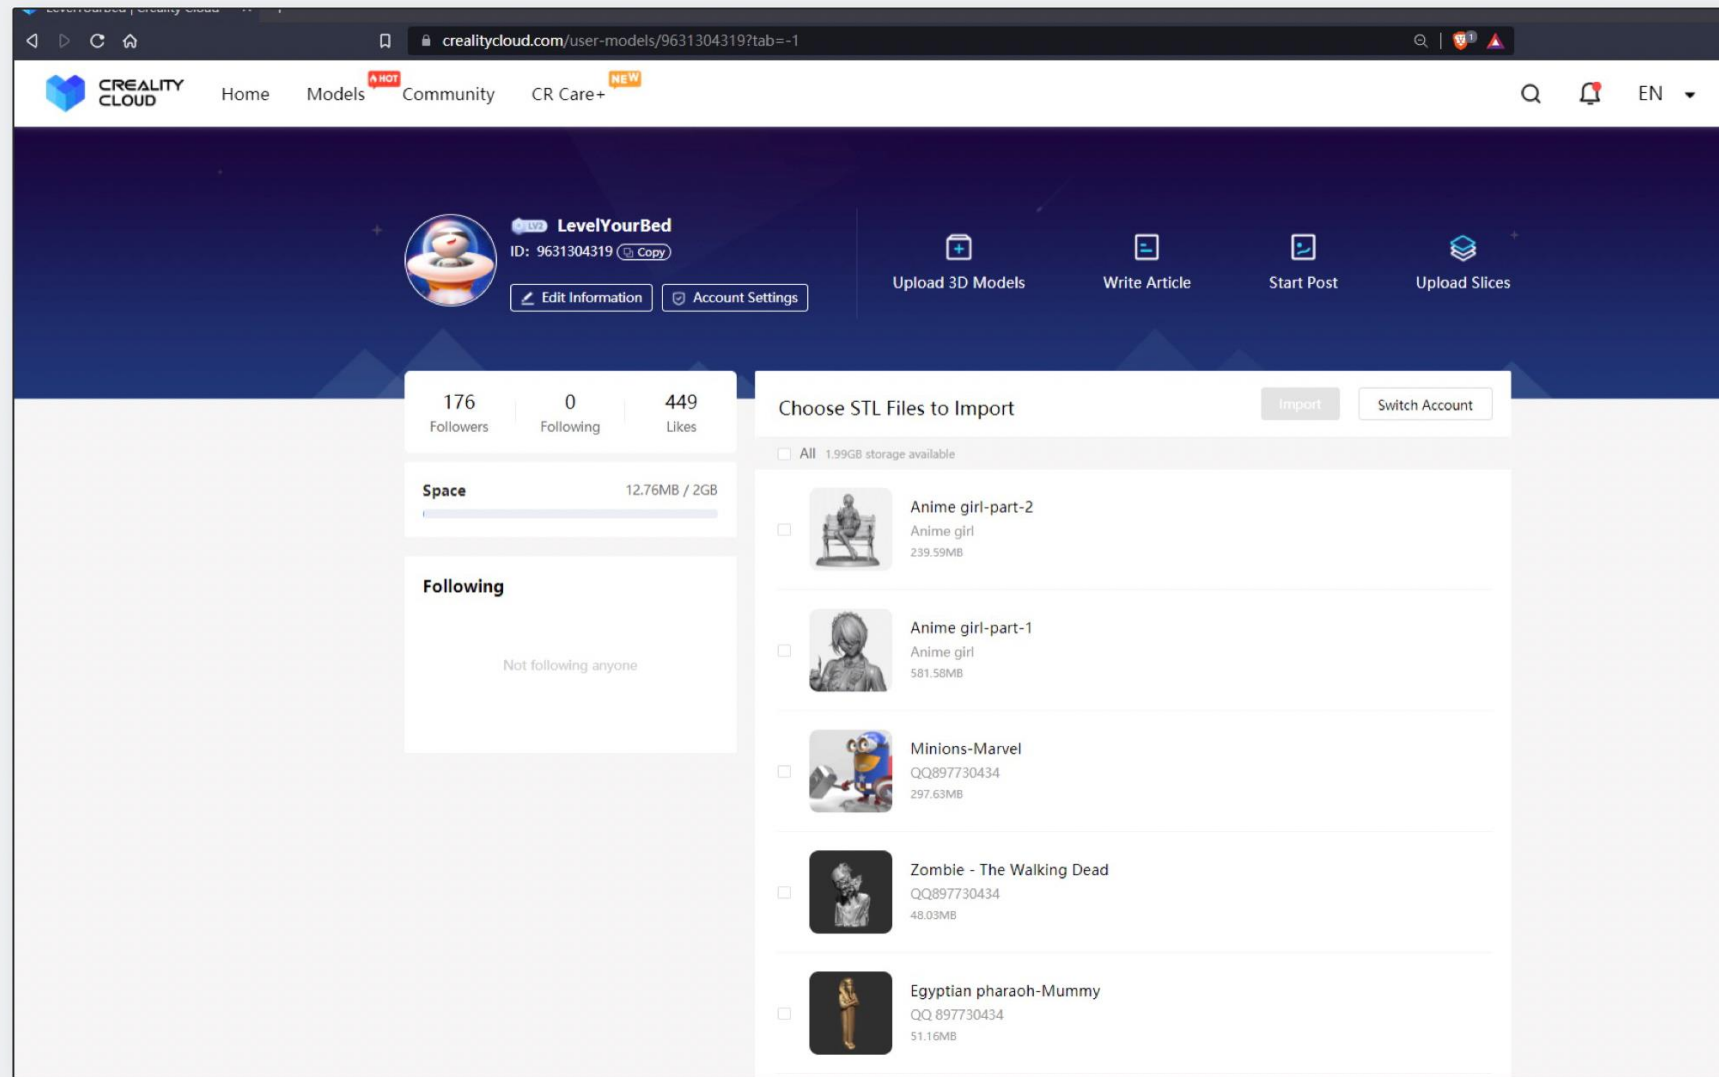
crealitycloud.com/user-models/9631304319?tab=-1

CREALITY CLOUD
Home
Models HOT
Community
CR Care+ NEW
EN

LV2 LevelYourBed
ID: 9631304319 Copy
Edit Information
Account Settings

Upload 3D Models
Write Article
Start Post
Upload Slices

| 176 | 0 | 449 |
|---|---|---|
| Followers | Following | Likes |

Space 12.76MB / 2GB

Following

Not following anyone

Choose STL Files to Import
Import
Switch Account

All 1.99GB storage available

Anime girl-part-2
Anime girl
239.59MB

Anime girl-part-1
Anime girl
581.58MB

Minions-Marvel
QQ897730434
297.63MB

Zombie - The Walking Dead
QQ897730434
48.03MB

Egyptian pharaoh-Mummy
QQ 897730434
51.16MB